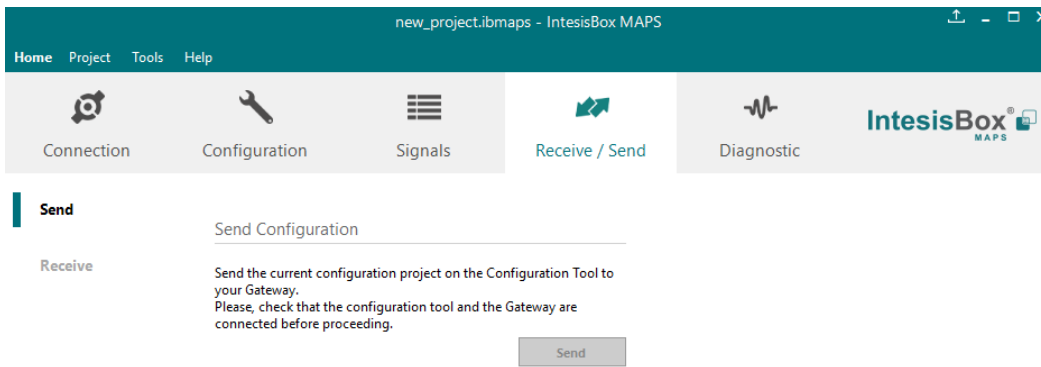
new_project.ibmaps - IntesisBox MAPS

Home Project Tools Help

Connection Configuration Signals Receive / Send Diagnostic

IntesisBox® MAPS

Send

Receive

Send Configuration

Send the current configuration project on the Configuration Tool to your Gateway.
Please, check that the configuration tool and the Gateway are connected before proceeding.

Send